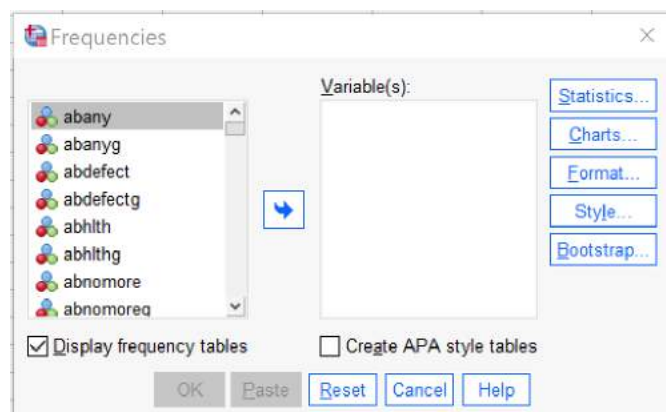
Frequencies

Variable(s):

abany
abanyg
abdefect
abdefectg
abhlth
abhlthg
abnomore
abnomoreg

Statistics...
Charts...
Format...
Style...
Bootstrap...

Display frequency tables
Create APA style tables

OK
Paste
Reset
Cancel
Help